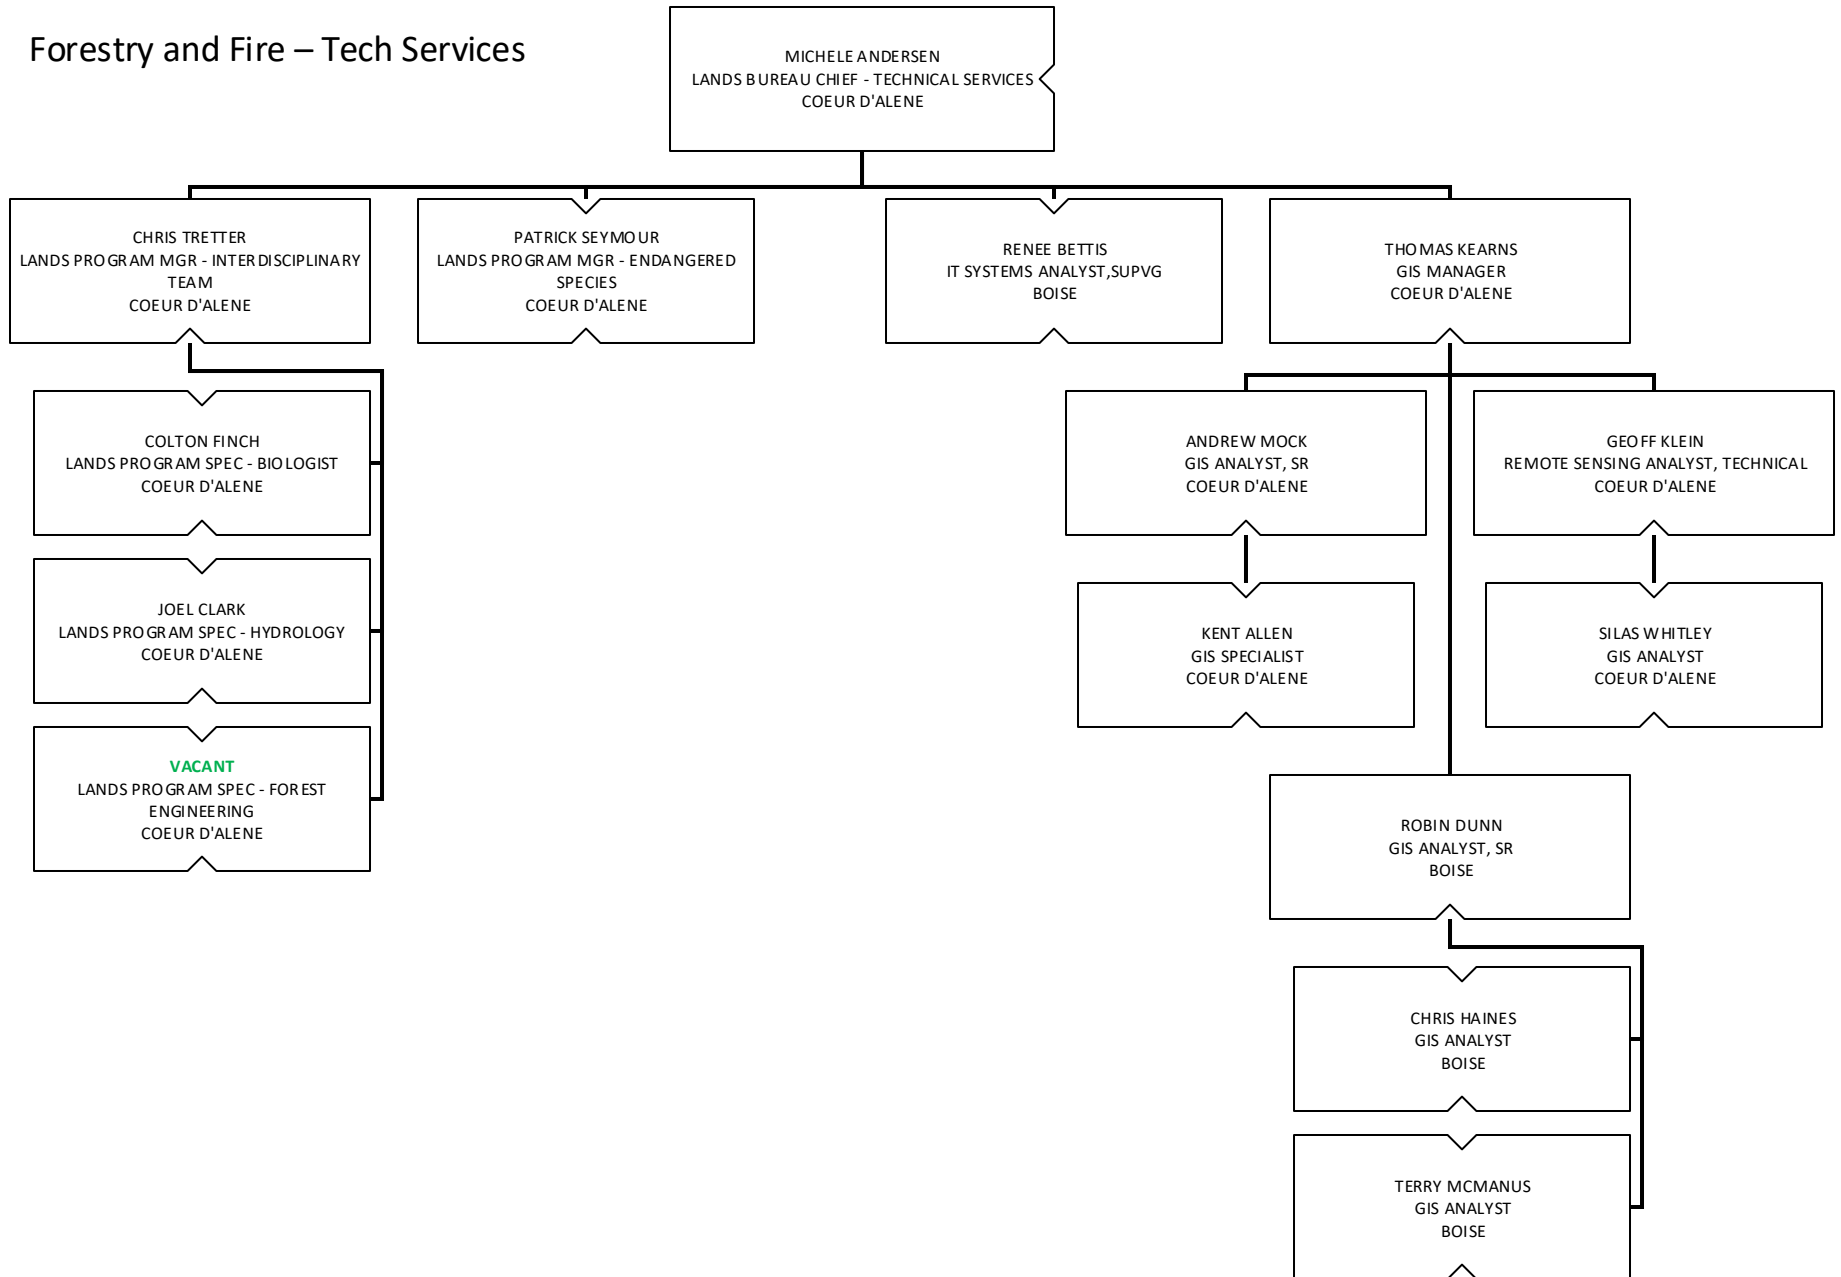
Forestry and Fire – Tech Services

MICHELE ANDERSEN
LANDS BUREAU CHIEF - TECHNICAL SERVICES
COEUR D'ALENE

CHRIS TRETTER
LANDS PROGRAM MGR - INTERDISCIPLINARY TEAM
COEUR D'ALENE

PATRICK SEYMOUR
LANDS PROGRAM MGR - ENDANGERED SPECIES
COEUR D'ALENE

RENEE BETTIS
IT SYSTEMS ANALYST,SUPVG
BOISE

THOMAS KEARNS
GIS MANAGER
COEUR D'ALENE

COLTON FINCH
LANDS PROGRAM SPEC - BIOLOGIST
COEUR D'ALENE

JOEL CLARK
LANDS PROGRAM SPEC - HYDROLOGY
COEUR D'ALENE

VACANT
LANDS PROGRAM SPEC - FOREST ENGINEERING
COEUR D'ALENE

ANDREW MOCK
GIS ANALYST, SR
COEUR D'ALENE

GEOFF KLEIN
REMOTE SENSING ANALYST, TECHNICAL
COEUR D'ALENE

KENT ALLEN
GIS SPECIALIST
COEUR D'ALENE

SILAS WHITLEY
GIS ANALYST
COEUR D'ALENE

ROBIN DUNN
GIS ANALYST, SR
BOISE

CHRIS HAINES
GIS ANALYST
BOISE

TERRY MCMANUS
GIS ANALYST
BOISE